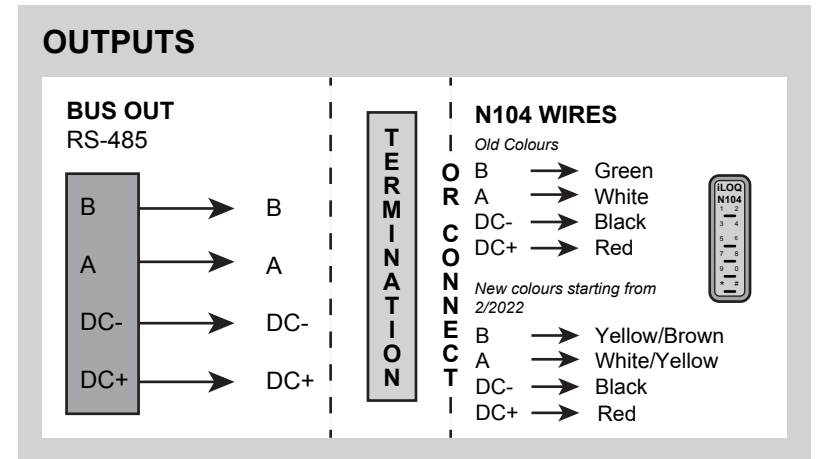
OUTPUTS

BUS OUT
RS-485

B → B
A → A
DC- → DC-
DC+ → DC+

TERMINATION

OR CONNECT

N104 WIRES
Old Colours
B → Green
A → White
DC- → Black
DC+ → Red

iLOQ
N104
1 2
3 4
5 6
7 8
9 0
* #

New colours starting from 2/2022
B → Yellow/Brown
A → White/Yellow
DC- → Black
DC+ → Red